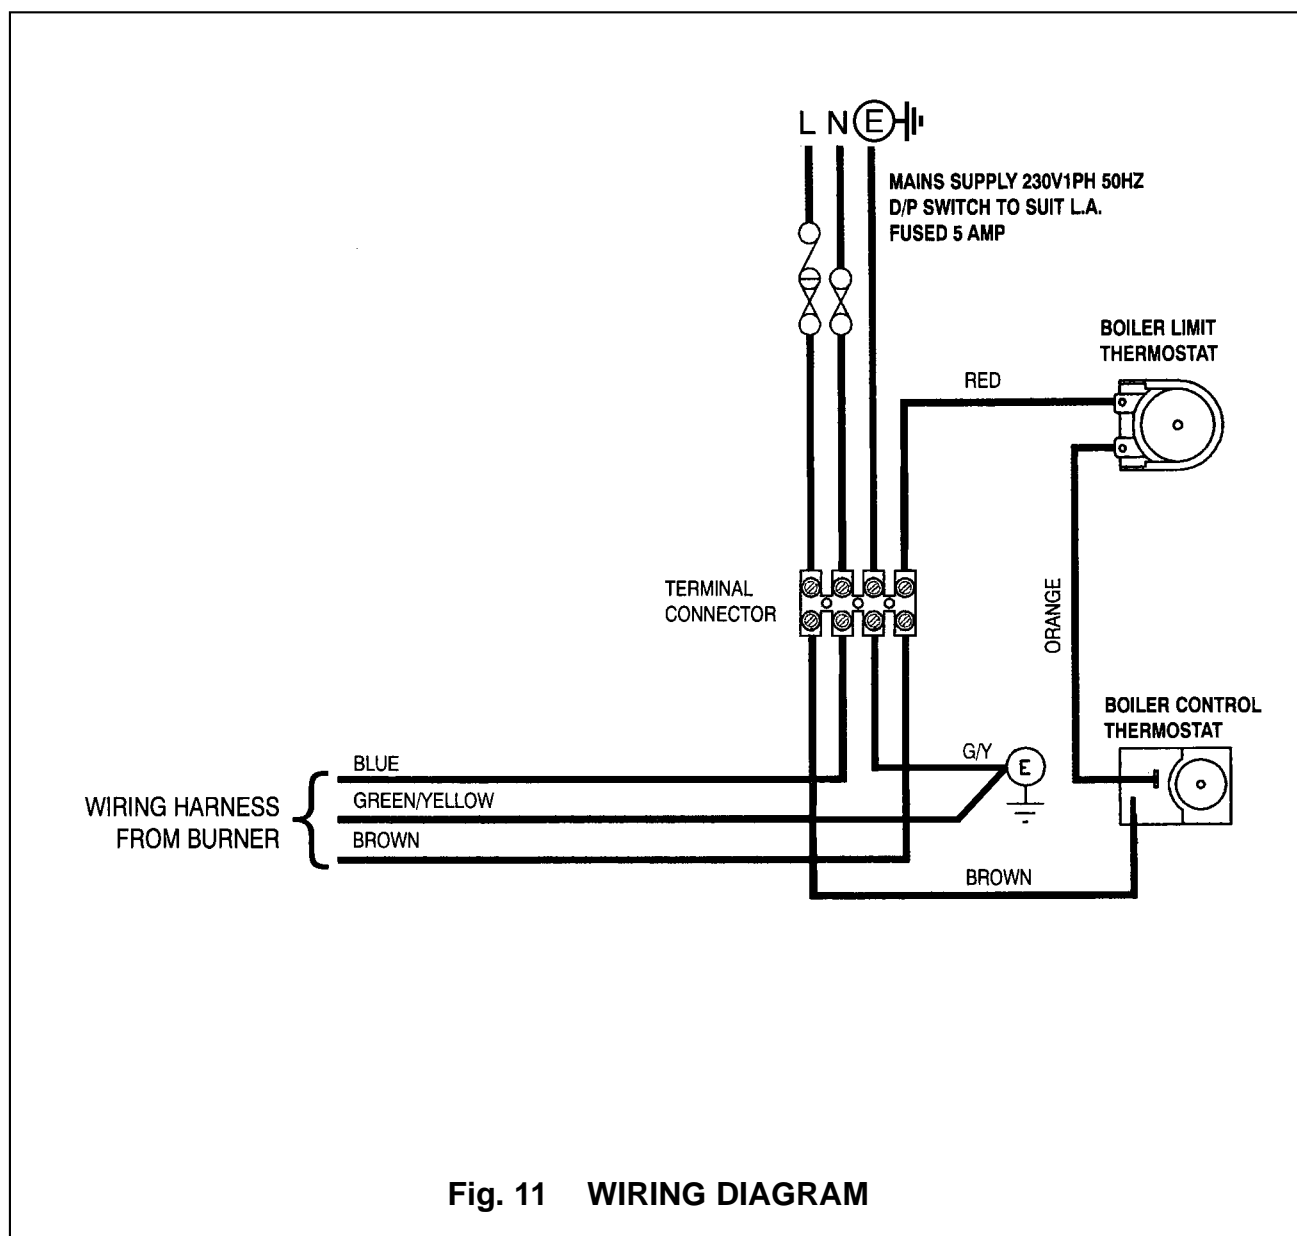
L N E

MAINS SUPPLY 230V1PH 50HZ
D/P SWITCH TO SUIT L.A.
FUSED 5 AMP

BOILER LIMIT
THERMOSTAT

RED

TERMINAL
CONNECTOR

ORANGE

BOILER CONTROL
THERMOSTAT

G/Y

E

WIRING HARNESS
FROM BURNER

BLUE

GREEN/YELLOW

BROWN

BROWN

Fig. 11 WIRING DIAGRAM